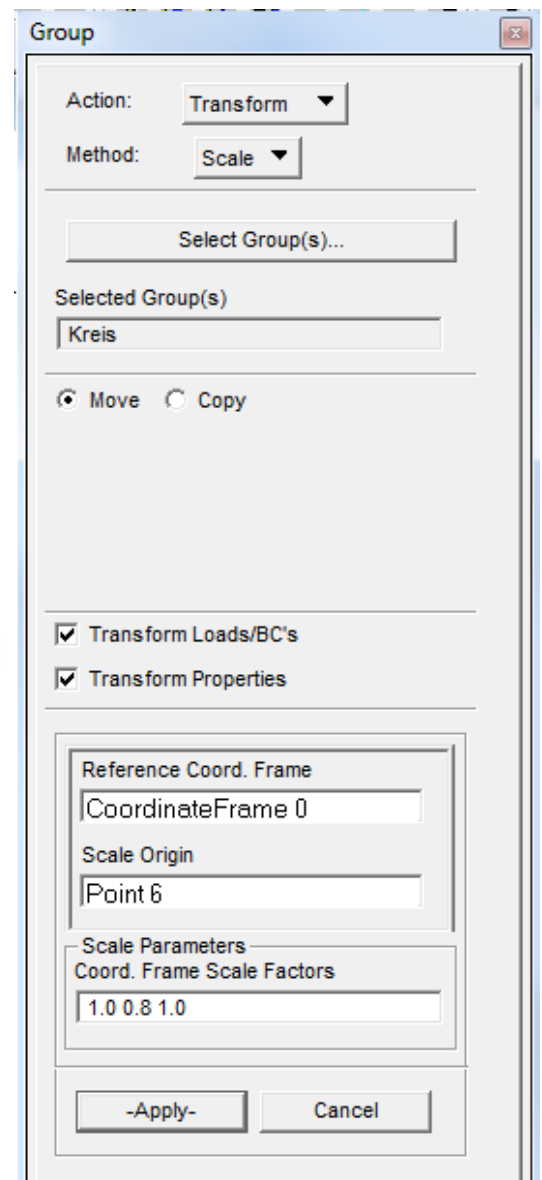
Group

Action: Transform

Method: Scale

Select Group(s)...

Selected Group(s)

Kreis

Move Copy

Transform Loads/BC's

Transform Properties

Reference Coord. Frame

CoordinateFrame 0

Scale Origin

Point 6

Scale Parameters

Coord. Frame Scale Factors

1.0 0.8 1.0

-Apply-

Cancel